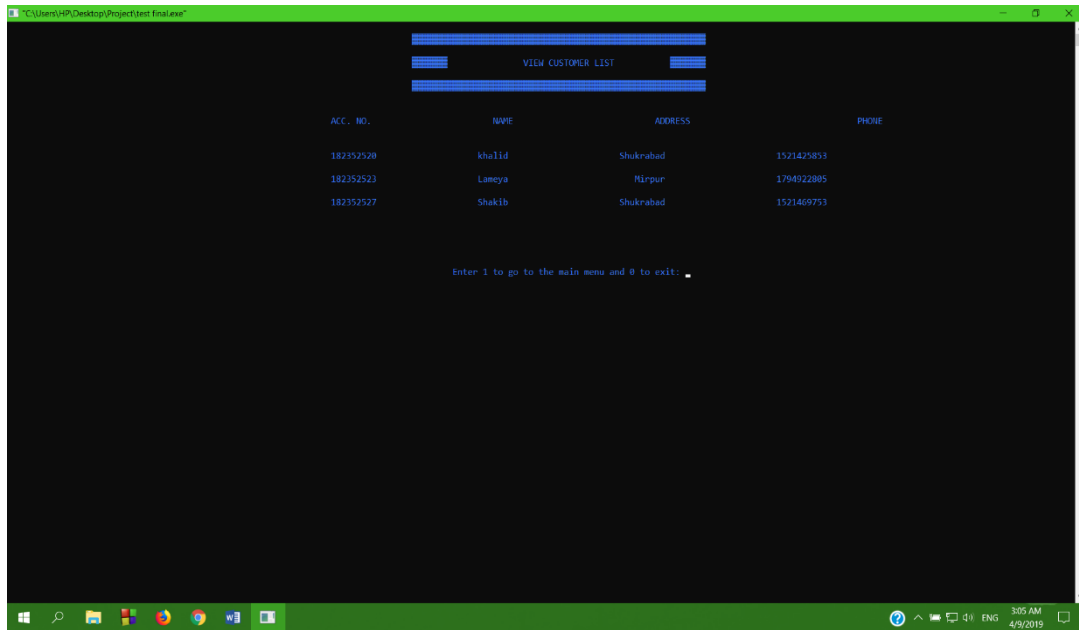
"C:\Users\HP\Desktop\Project\test final.exe"

VIEW CUSTOMER LIST

| ACC. NO. | NAME | ADDRESS | PHONE |
|---|---|---|---|
| 182352520 | khalid | Shukrabad | 1521425853 |
| 182352523 | Lameya | Mirpur | 1794922805 |
| 182352527 | Shakib | Shukrabad | 1521469753 |

Enter 1 to go to the main menu and 0 to exit:

ENG 3:05 AM 4/9/2019